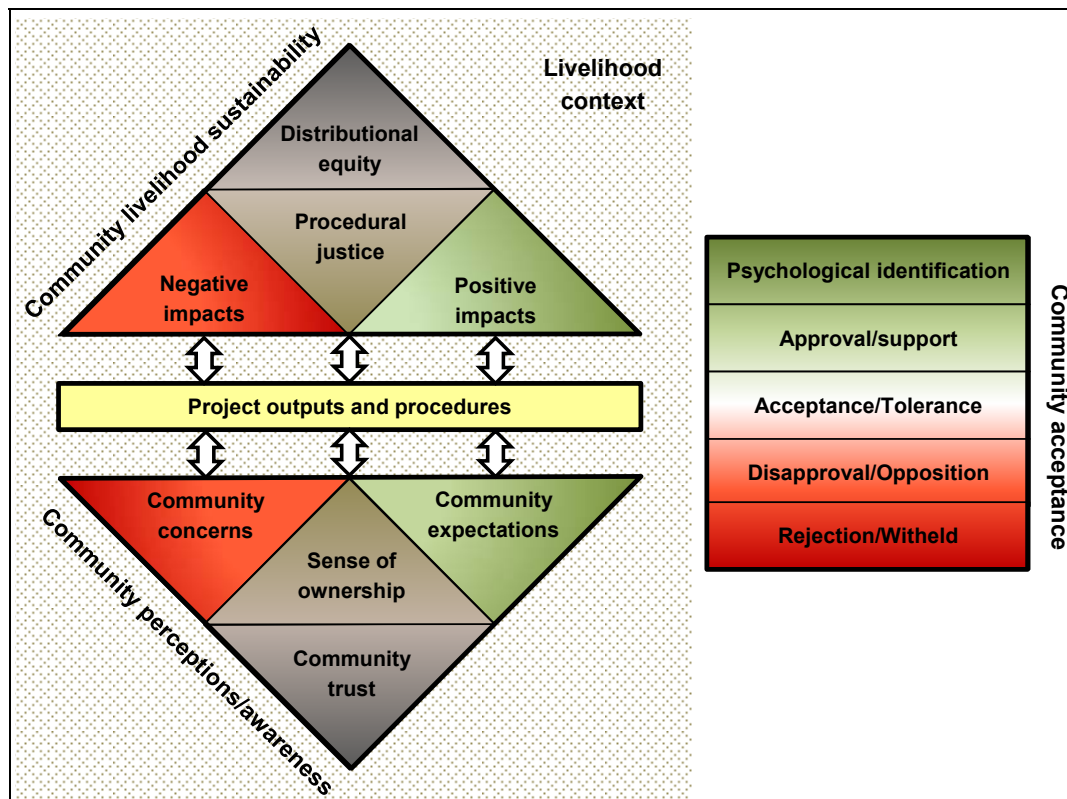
Community livelihood sustainability

Livelihood context

Distributional equity

Procedural justice

Negative impacts

Positive impacts

Project outputs and procedures

Community concerns

Community expectations

Sense of ownership

Community trust

Community perceptions/awareness

Psychological identification

Approval/support

Acceptance/Tolerance

Disapproval/Opposition

Rejection/Witheld

Community acceptance